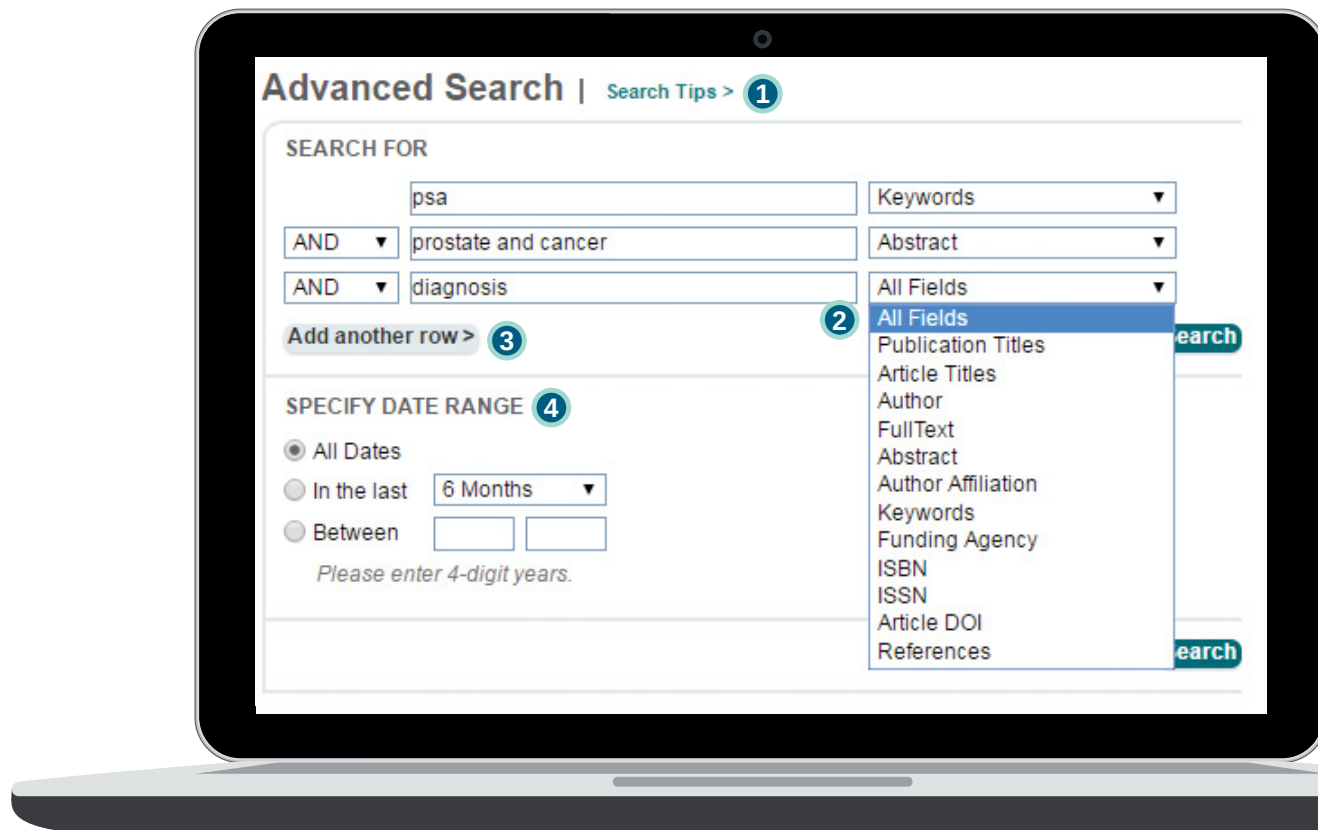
Advanced Search | Search Tips > 1

SEARCH FOR

psa
Keywords ▼

AND ▼ prostate and cancer
Abstract ▼

AND ▼ diagnosis
All Fields ▼

2
All Fields
Publication Titles
Article Titles
Author
FullText
Abstract
Author Affiliation
Keywords
Funding Agency
ISBN
ISSN
Article DOI
References

Add another row > 3

earch

SPECIFY DATE RANGE 4

All Dates
In the last 6 Months ▼
Between

Please enter 4-digit years.

earch